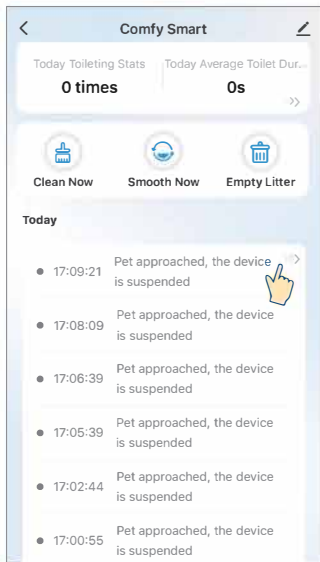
Comfy Smart

Today Toileting Stats
0 times

Today Average Toilet Dur...
0s

Clean Now
Smooth Now
Empty Litter

Today

17:09:21 Pet approached, the device is suspended

17:08:09 Pet approached, the device is suspended

17:06:39 Pet approached, the device is suspended

17:05:39 Pet approached, the device is suspended

17:02:44 Pet approached, the device is suspended

17:00:55 Pet approached, the device is suspended